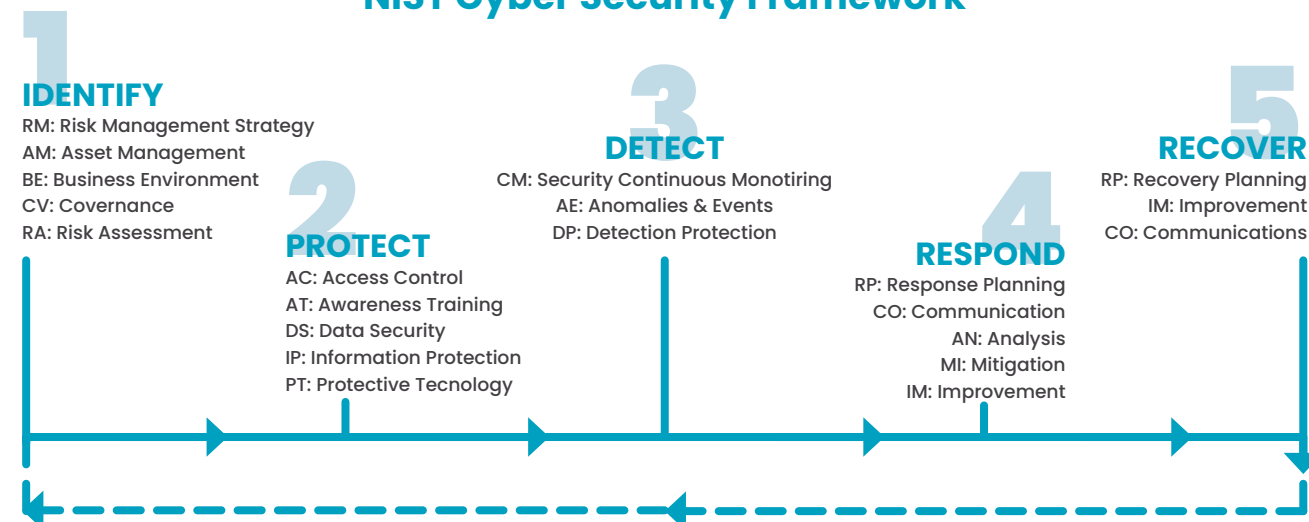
NIST Cyber Security Framework

1
IDENTIFY
RM: Risk Management Strategy
AM: Asset Management
BE: Business Environment
CV: Covernance
RA: Risk Assessment

2
PROTECT
AC: Access Control
AT: Awareness Training
DS: Data Security
IP: Information Protection
PT: Protective Tecnology

3
DETECT
CM: Security Continuous Monotiring
AE: Anomalies & Events
DP: Detection Protection

4
RESPOND
RP: Response Planning
CO: Communication
AN: Analysis
MI: Mitigation
IM: Improvement

5
RECOVER
RP: Recovery Planning
IM: Improvement
CO: Communications